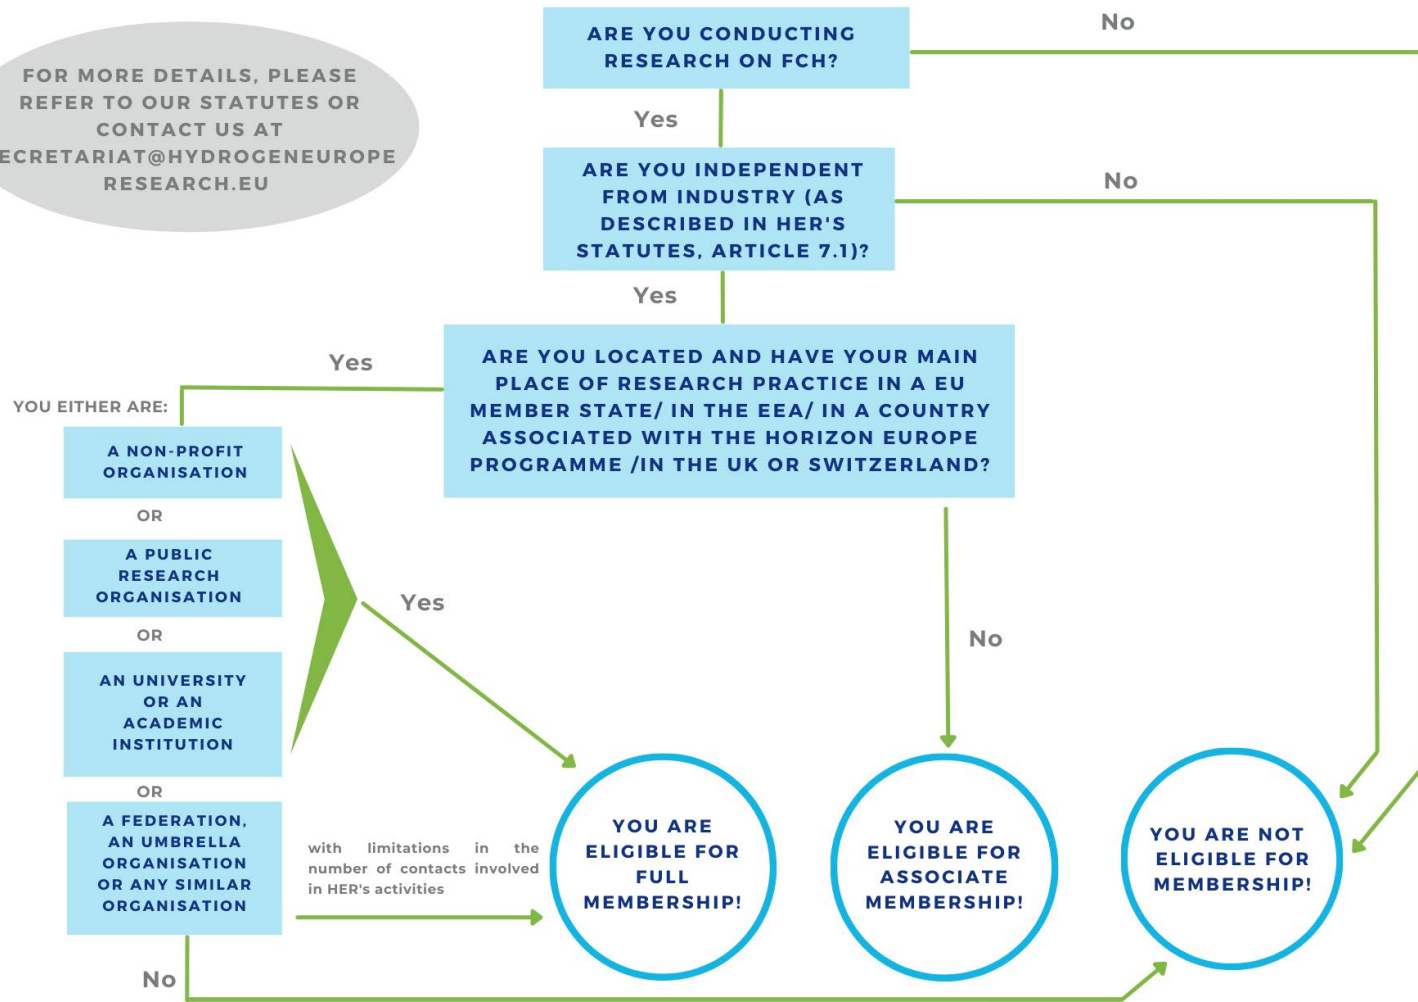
FOR MORE DETAILS, PLEASE REFER TO OUR STATUTES OR CONTACT US AT ECRETARIAT@HYDROGENEUROPE RESEARCH.EU

ARE YOU CONDUCTING RESEARCH ON FCH?

No

Yes

ARE YOU INDEPENDENT FROM INDUSTRY (AS DESCRIBED IN HER'S STATUTES, ARTICLE 7.1)?

No

Yes

ARE YOU LOCATED AND HAVE YOUR MAIN PLACE OF RESEARCH PRACTICE IN A EU MEMBER STATE/ IN THE EEA/ IN A COUNTRY ASSOCIATED WITH THE HORIZON EUROPE PROGRAMME /IN THE UK OR SWITZERLAND?

Yes

YOU EITHER ARE:

A NON-PROFIT ORGANISATION

OR

A PUBLIC RESEARCH ORGANISATION

OR

AN UNIVERSITY OR AN ACADEMIC INSTITUTION

OR

A FEDERATION, AN UMBRELLA ORGANISATION OR ANY SIMILAR ORGANISATION

Yes

No

with limitations in the number of contacts involved in HER's activities

YOU ARE ELIGIBLE FOR FULL MEMBERSHIP!

YOU ARE ELIGIBLE FOR ASSOCIATE MEMBERSHIP!

YOU ARE NOT ELIGIBLE FOR MEMBERSHIP!

No